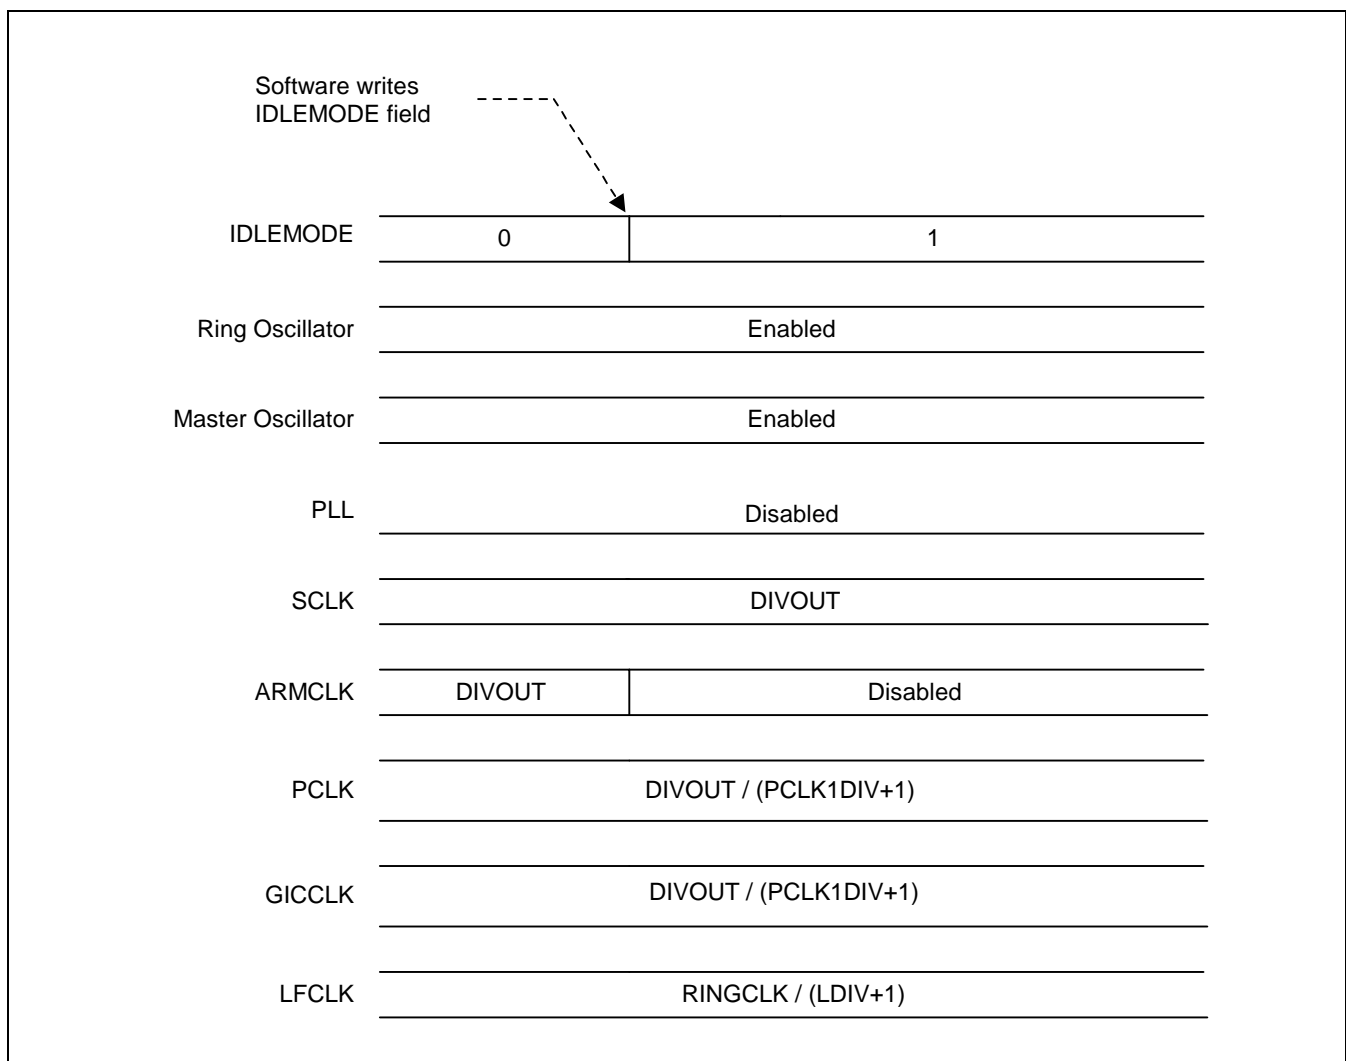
Software writes IDLEMODE field

IDLEMODE
0
1

Ring Oscillator
Enabled

Master Oscillator
Enabled

PLL
Disabled

SCLK
DIVOUT

ARMCLK
DIVOUT
Disabled

PCLK
DIVOUT / (PCLK1DIV+1)

GICCLK
DIVOUT / (PCLK1DIV+1)

LFCLK
RINGCLK / (LDIV+1)